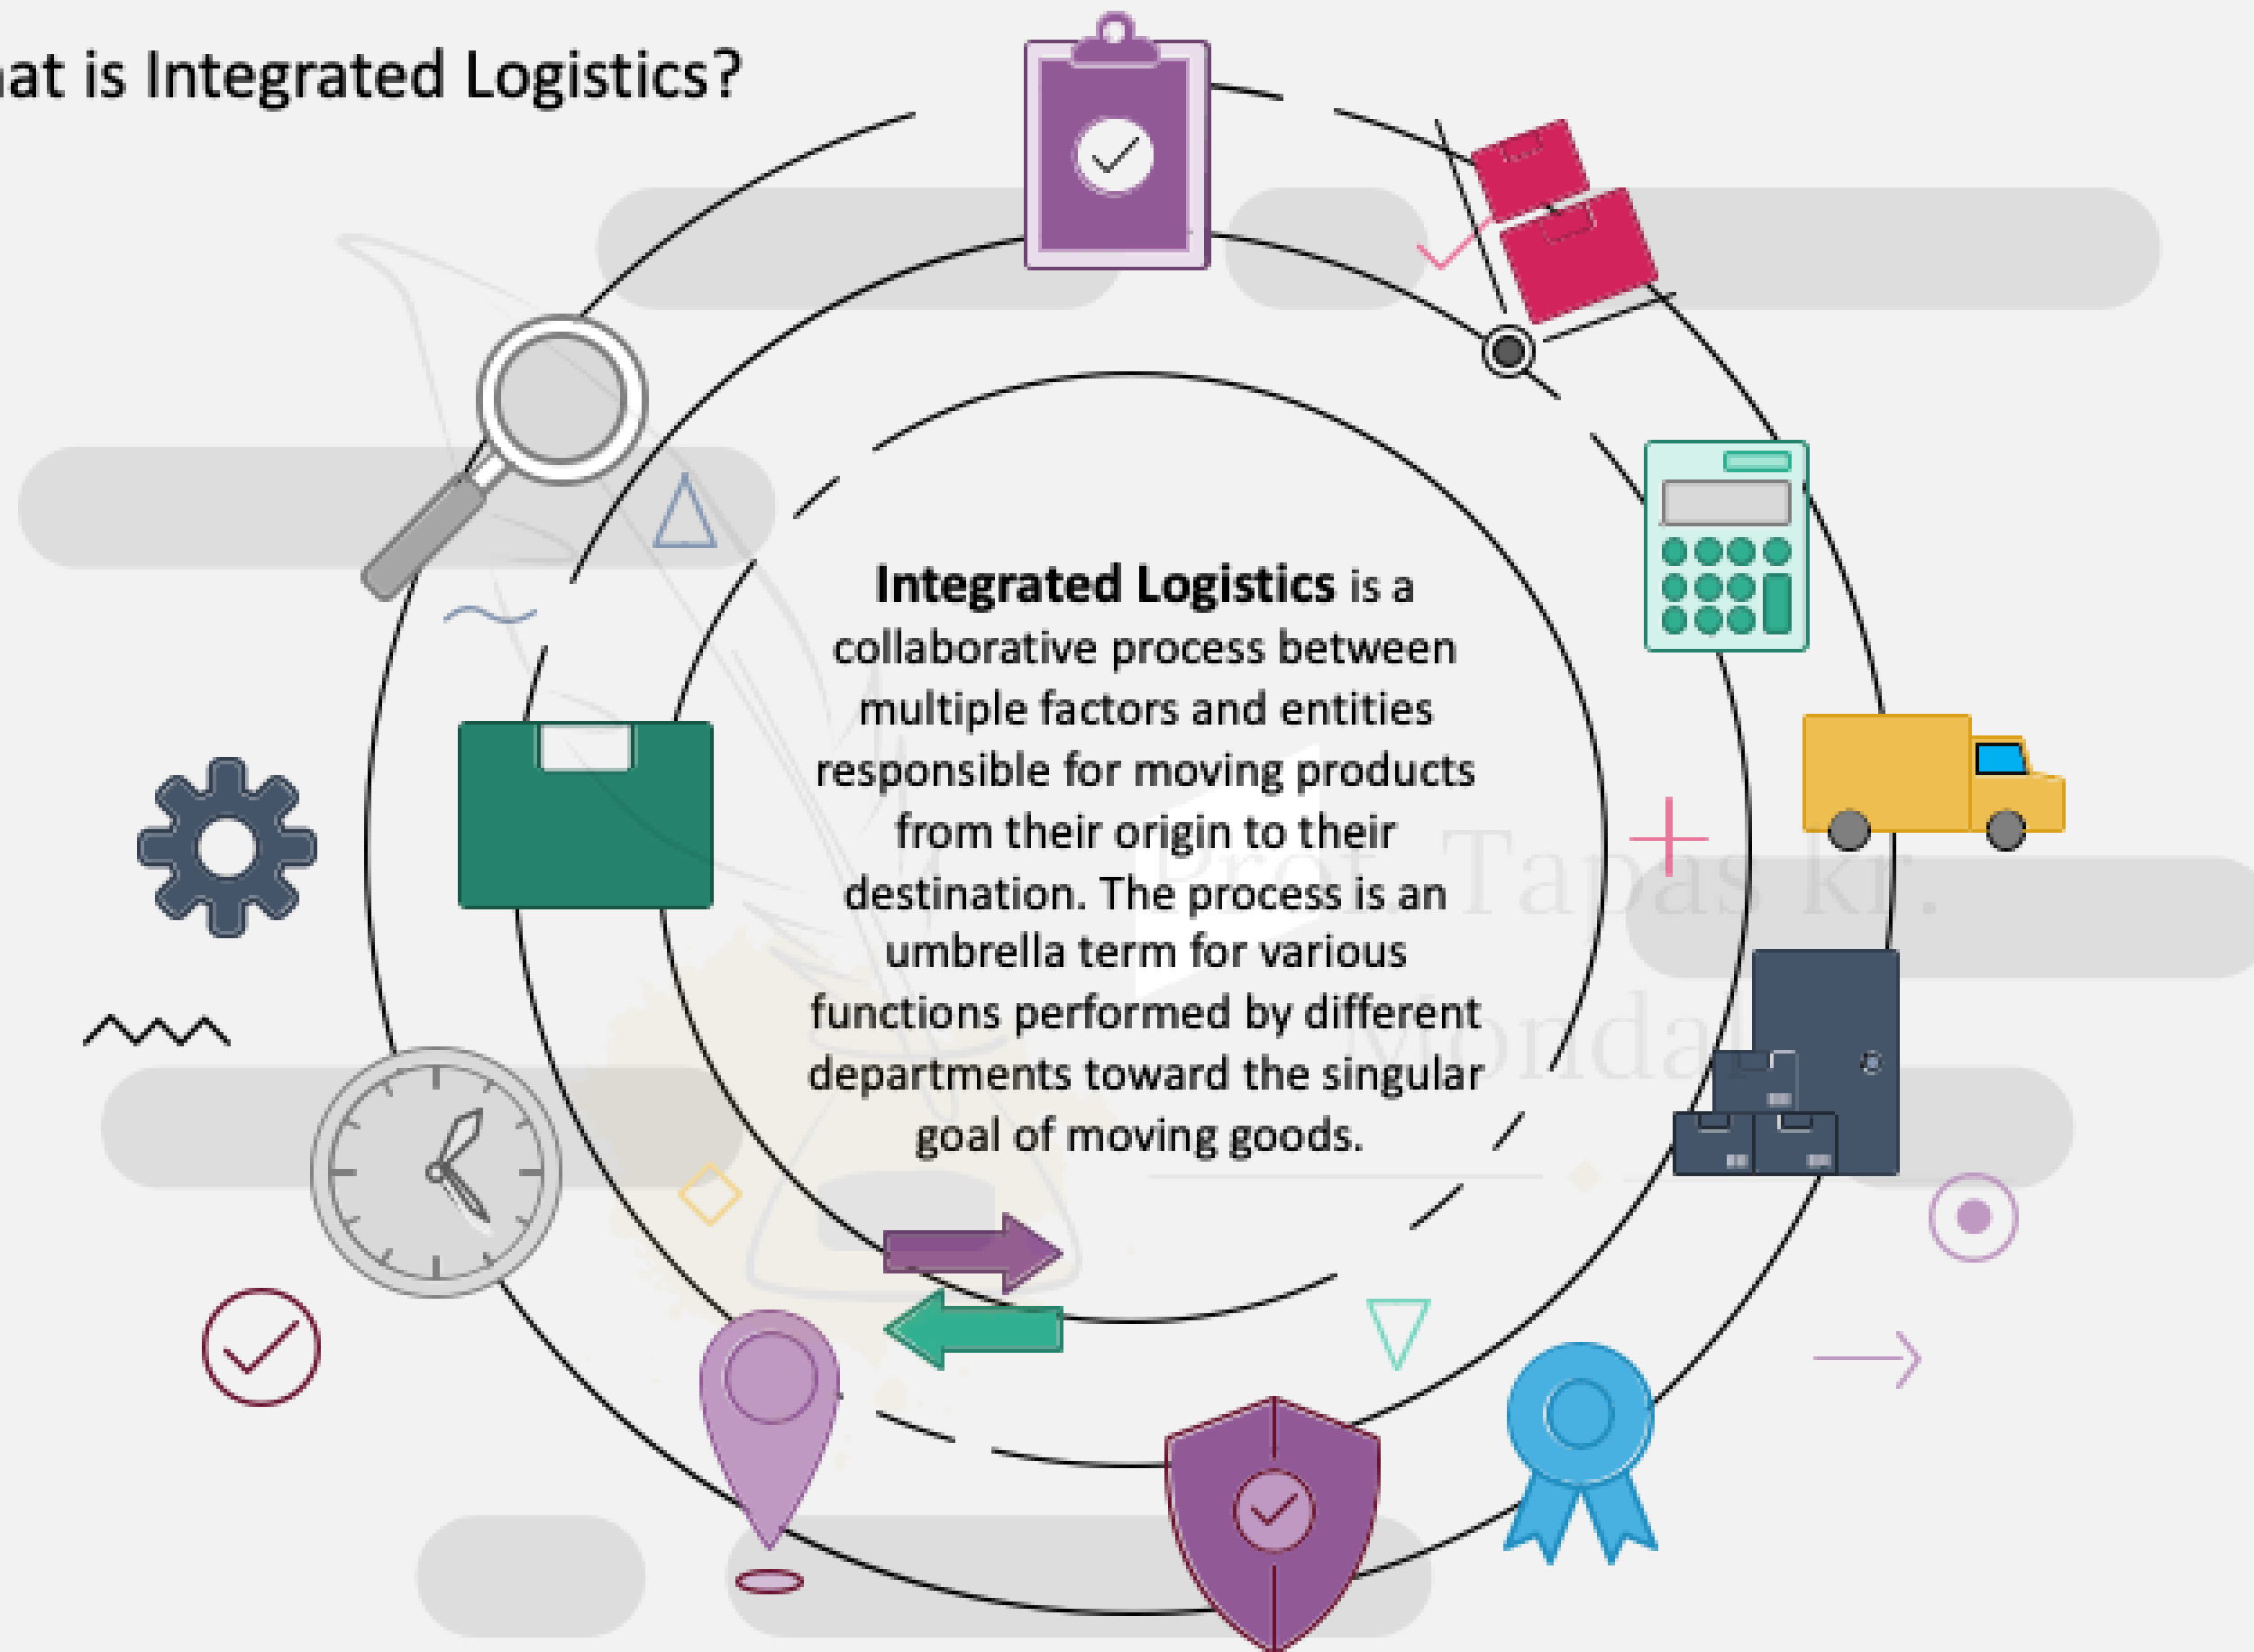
at is Integrated Logistics?

**Integrated Logistics** is a collaborative process between multiple factors and entities responsible for moving products from their origin to their destination. The process is an umbrella term for various functions performed by different departments toward the singular goal of moving goods.

Prof. Tapas Kr. Mondal